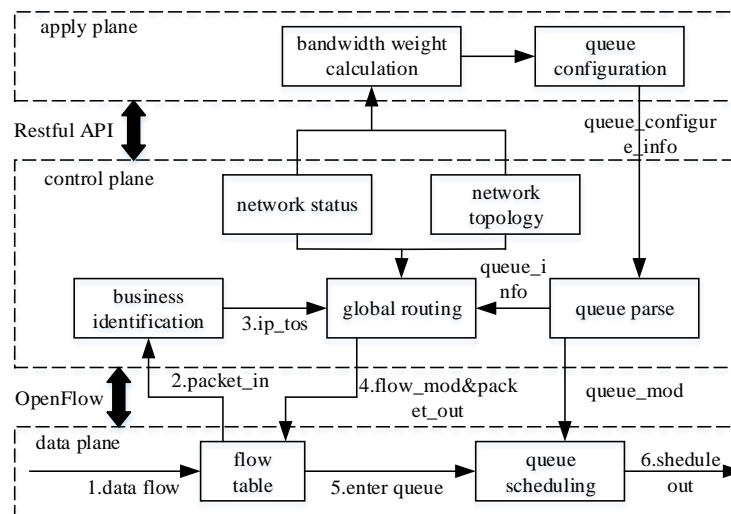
apply plane

bandwidth weight calculation

queue configuration

Restful API

queue_configur e_info

control plane

network status

network topology

queue_i nfo

business identification

3.ip_tos

global routing

queue parse

2.packet_in

4.flow_mod&pack et_out

queue_mod

OpenFlow

data plane

1.data flow

flow table

5.enter queue

queue scheduling

6.shedule out